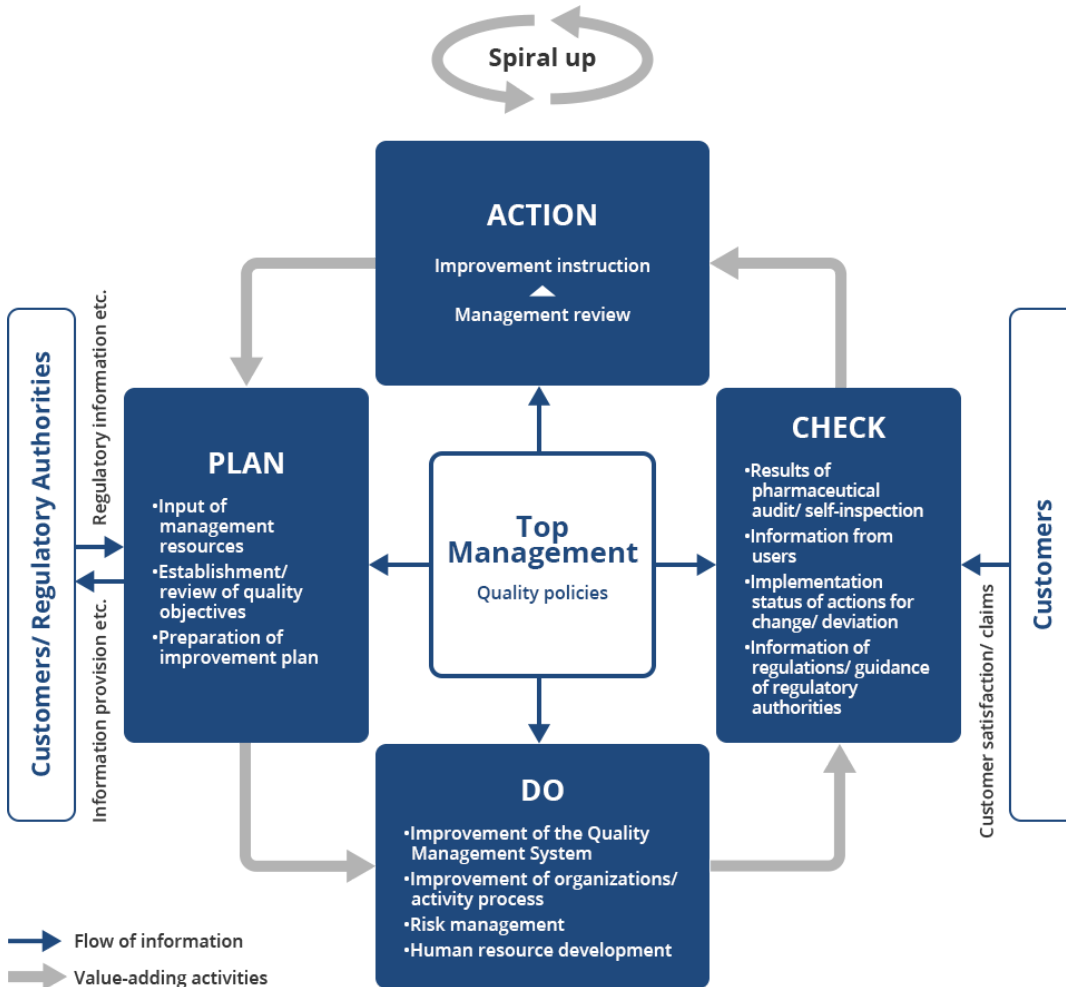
Spiral up

ACTION

Improvement instruction

Management review

Customers/ Regulatory Authorities

Regulatory information etc.

Information provision etc.

PLAN

•Input of management resources
•Establishment/ review of quality objectives
•Preparation of improvement plan

Top Management

Quality policies

CHECK

•Results of pharmaceutical audit/ self-inspection
•Information from users
•Implementation status of actions for change/ deviation
•Information of regulations/ guidance of regulatory authorities

Customers

Customer satisfaction/ claims

DO

•Improvement of the Quality Management System
•Improvement of organizations/ activity process
•Risk management
•Human resource development

Flow of information

Value-adding activities